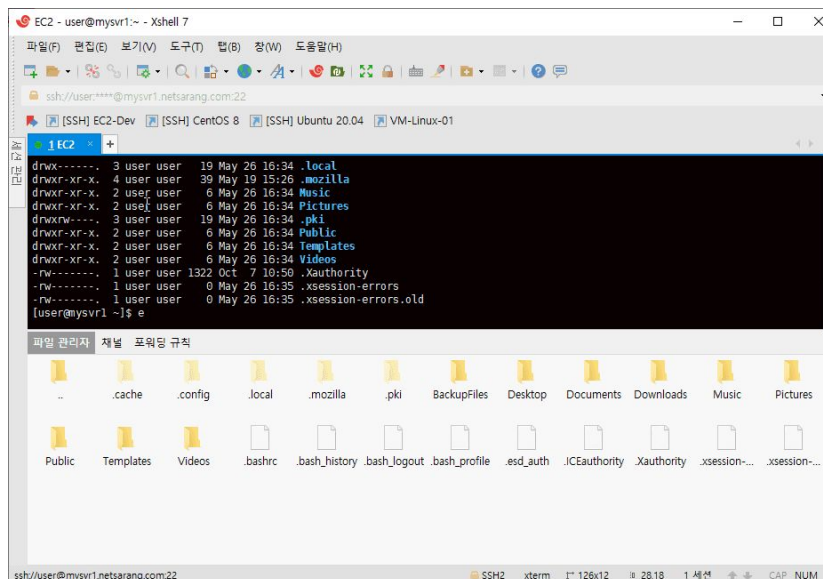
EC2 - user@mysvr1:~ - Xshell 7

파일(F) 편집(E) 보기(V) 도구(T) 탭(B) 창(W) 도움말(H)

ssh://user:****@mysvr1.netsarang.com:22

[SSH] EC2-Dev [SSH] CentOS 8 [SSH] Ubuntu 20.04 VM-Linux-01

세션 관리

1 EC2 × +

drwx------. 3 user user 19 May 26 16:34 .local
drwxr-xr-x. 4 user user 39 May 19 15:26 .mozilla
drwxr-xr-x. 2 user user 6 May 26 16:34 Music
drwxr-xr-x. 2 user user 6 May 26 16:34 Pictures
drwxrw----. 3 user user 19 May 26 16:34 .pki
drwxr-xr-x. 2 user user 6 May 26 16:34 Public
drwxr-xr-x. 2 user user 6 May 26 16:34 Templates
drwxr-xr-x. 2 user user 6 May 26 16:34 Videos
-rw-------. 1 user user 1322 Oct 7 10:50 .Xauthority
-rw-------. 1 user user 0 May 26 16:35 .xsession-errors
-rw-------. 1 user user 0 May 26 16:35 .xsession-errors.old
[user@mysvr1 ~]$ e

파일 관리자 채널 포워딩 규칙

.. .cache .config .local .mozilla .pki BackupFiles Desktop Documents Downloads Music Pictures

Public Templates Videos .bashrc .bash_history .bash_logout .bash_profile .esd_auth .ICEauthority .Xauthority .xsession-... .xsession-...

ssh://user@mysvr1.netsarang.com:22 SSH2 xterm 126x12 28,18 1 세션 CAP NUM